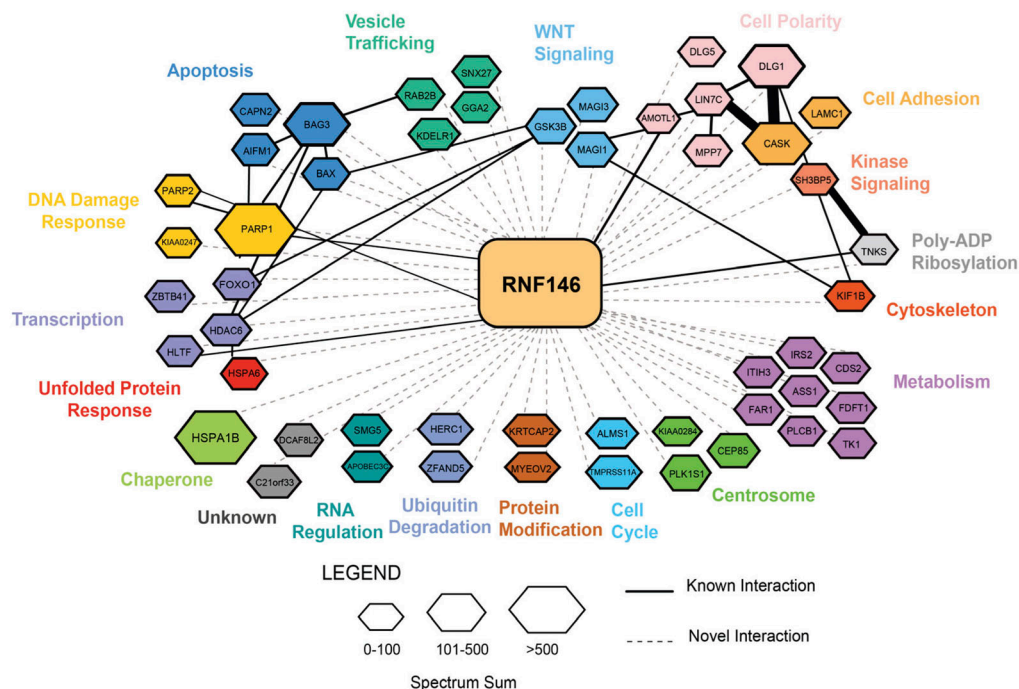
Vesicle Trafficking

WNT Signaling

Cell Polarity

Apoptosis

SNX27

DLG5

DLG1

RAB2B

MAGI3

LIN7C

Cell Adhesion

CAPN2

BAG3

GGA2

LAMC1

GSK3B

AMOTL1

KDELR1

AIFM1

MAGI1

CASK

MPP7

Kinase Signaling

BAX

PARP2

SH3BP5

DNA Damage Response

PARP1

KIAA0247

TNKS

Poly-ADP Ribosylation

RNF146

FOXO1

ZBTB41

KIF1B

Cytoskeleton

Transcription

HDAC6

HLTF

IRS2

CDS2

HSPA6

ITIH3

Metabolism

ASS1

Unfolded Protein Response

FAR1

FDFT1

HERC1

KRTCAP2

DCAF8L2

SMG5

ALMS1

KIAA0284

PLCB1

HSPA1B

TK1

CEP85

APOBEC3C

ZFAND5

MYEOV2

TMPRSS11A

PLK1S1

C21orf33

Chaperone

Centrosome

RNA Regulation

Ubiquitin Degradation

Protein Modification

Cell Cycle

Unknown

LEGEND

Known Interaction

Novel Interaction

0-100

101-500

>500

Spectrum Sum